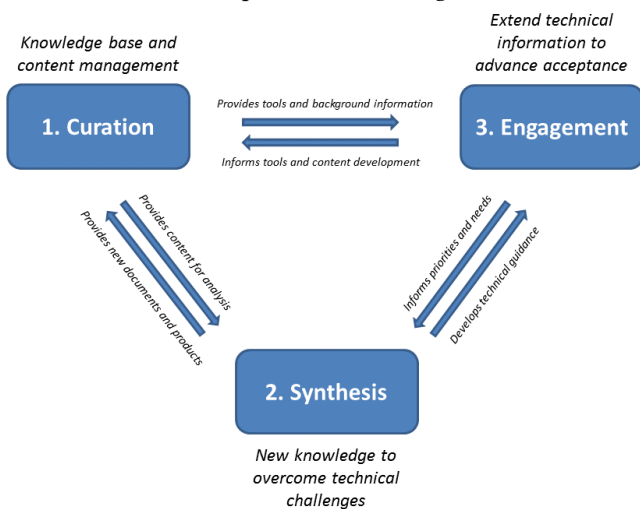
Knowledge base and content management

Extend technical information to advance acceptance

1. Curation

Provides tools and background information

Informs tools and content development

3. Engagement

Provides content for analysis

Provides new documents and products

Informs priorities and needs

Develops technical guidance

2. Synthesis

New knowledge to overcome technical challenges